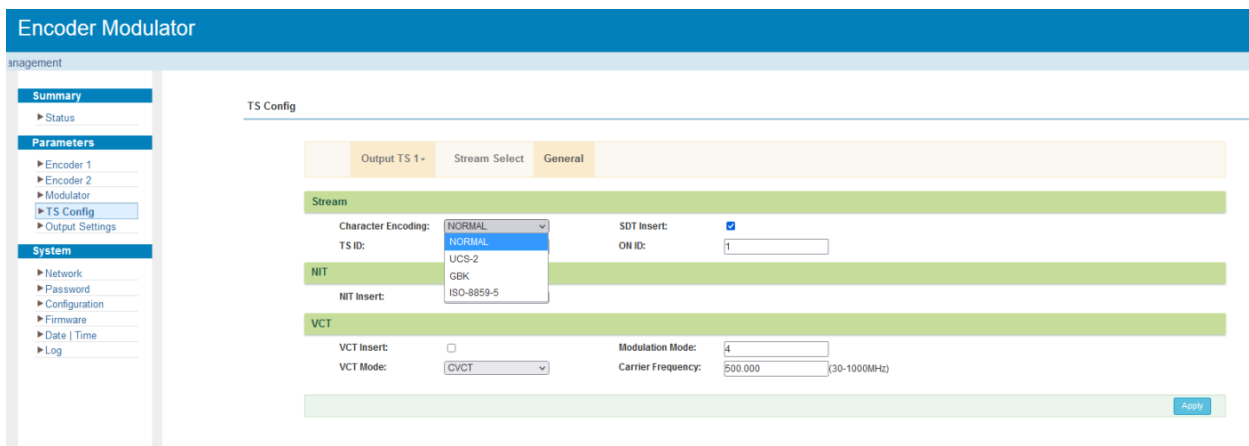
Encoder Modulator

anagement

Summary
▶Status

Parameters
▶Encoder 1
▶Encoder 2
▶Modulator
▶TS Config
▶Output Settings

System
▶Network
▶Password
▶Configuration
▶Firmware
▶Date | Time
▶Log

TS Config

Output TS 1 ▾ Stream Select General

Stream

Character Encoding: NORMAL
NORMAL
UCS-2
GBK
ISO-8859-5

SDT Insert:

TS ID:

ON ID: 1

NIT

NIT Insert:

VCT

VCT Insert:

Modulation Mode: 4

VCT Mode: CVCT

Carrier Frequency: 500.000 (30-1000MHz)

Apply